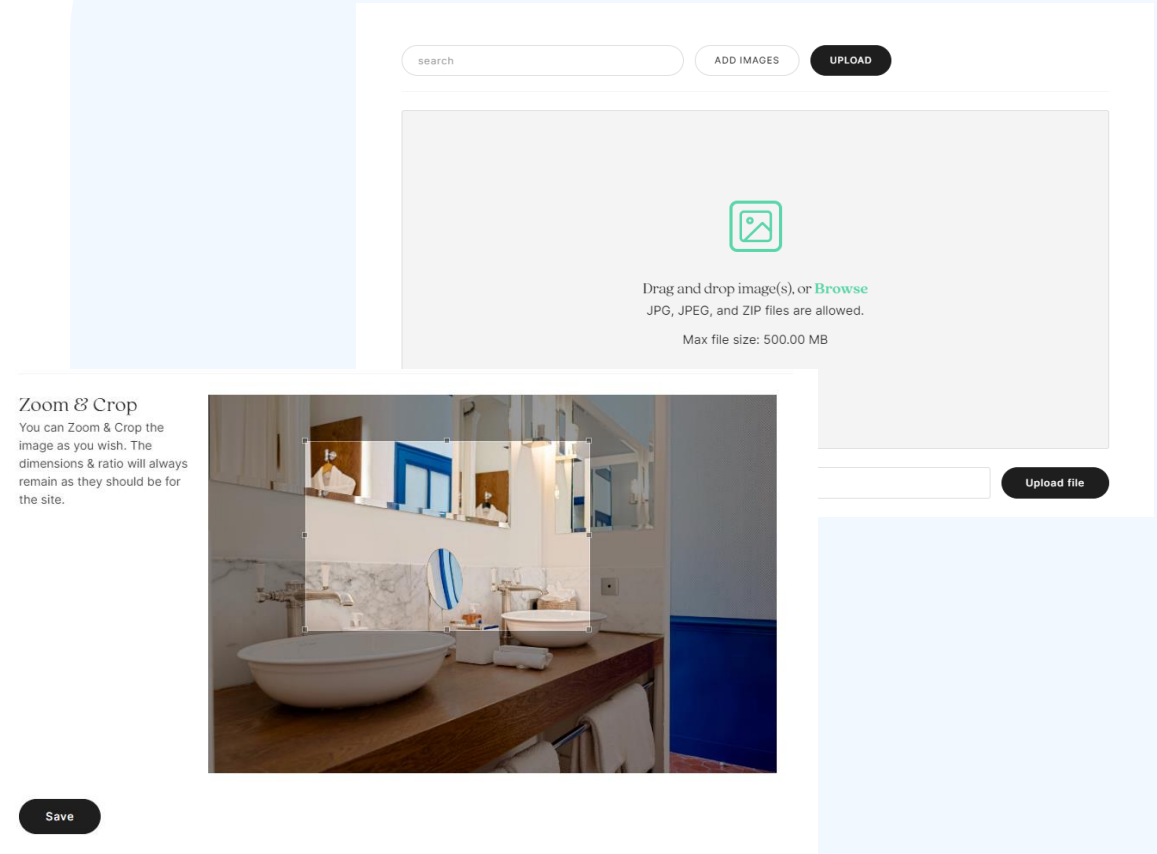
search

ADD IMAGES

UPLOAD

Drag and drop image(s), or Browse
JPG, JPEG, and ZIP files are allowed.

Max file size: 500.00 MB

Upload file

Zoom & Crop
You can Zoom & Crop the image as you wish. The dimensions & ratio will always remain as they should be for the site.

Save